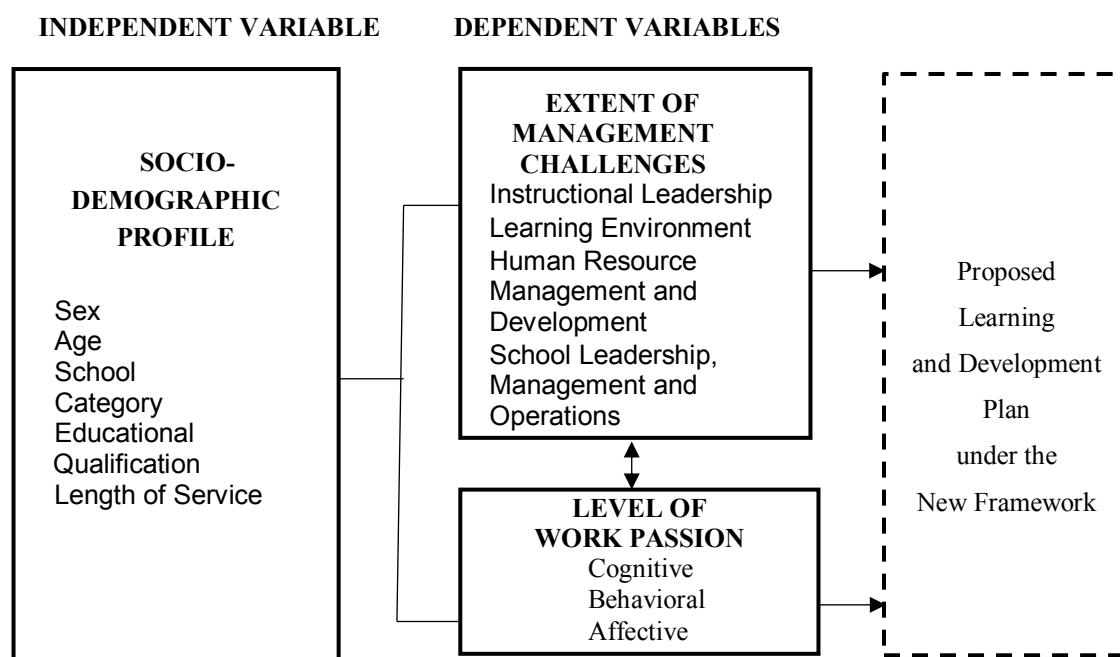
INDEPENDENT VARIABLE

DEPENDENT VARIABLES

SOCIO-DEMOGRAPHIC PROFILE

Sex
Age
School Category
Educational Qualification
Length of Service

EXTENT OF MANAGEMENT CHALLENGES
Instructional Leadership
Learning Environment
Human Resource Management and Development
School Leadership, Management and Operations

LEVEL OF WORK PASSION
Cognitive
Behavioral
Affective

Proposed Learning and Development Plan under the New Framework